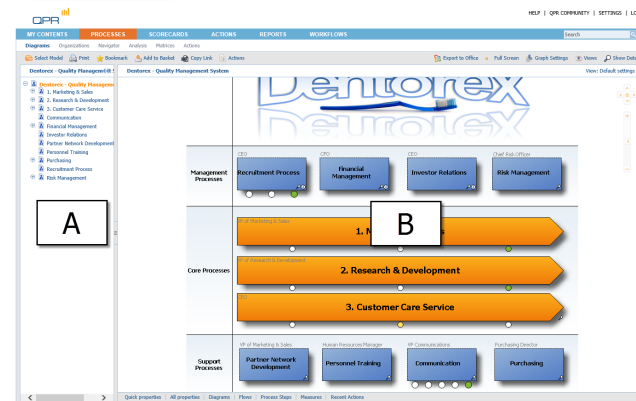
QPR

HELP | QPR COMMUNITY | SETTINGS | LC

MY CONTENTS PROCESSES SCORECARDS ACTIONS REPORTS WORKFLOWS

Search

Diagrams Organizations Navigator Analysis Matrices Actions

Select Model Print Bookmark Add to Basket Copy Link Actions

Export to Office Full Screen Graph Settings Views Show Deta

Dentorex - Quality Management

Dentorex - Quality Management System

View: Default settings

Dentorex - Quality Managem
1. Marketing & Sales
2. Research & Development
3. Customer Care Service
Communication
Financial Management
Investor Relations
Partner Network Development
Personnel Training
Purchasing
Recruitment Process
Risk Management

A

Dentorex

B

Management Processes

CEO
Recruitment Process

CFO
Financial Management

CEO
Investor Relations

Chief Risk Officer
Risk Management

Core Processes

VP of Marketing & Sales
1. M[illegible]s

VP of Research & Development
2. Research & Development

CEO
3. Customer Care Service

Support Processes

VP of Marketing & Sales
Partner Network Development

Human Resources Manager
Personnel Training

VP Communications
Communication

Purchasing Director
Purchasing

Quick properties | All properties | Diagrams | Flows | Process Steps | Measures | Recent Actions